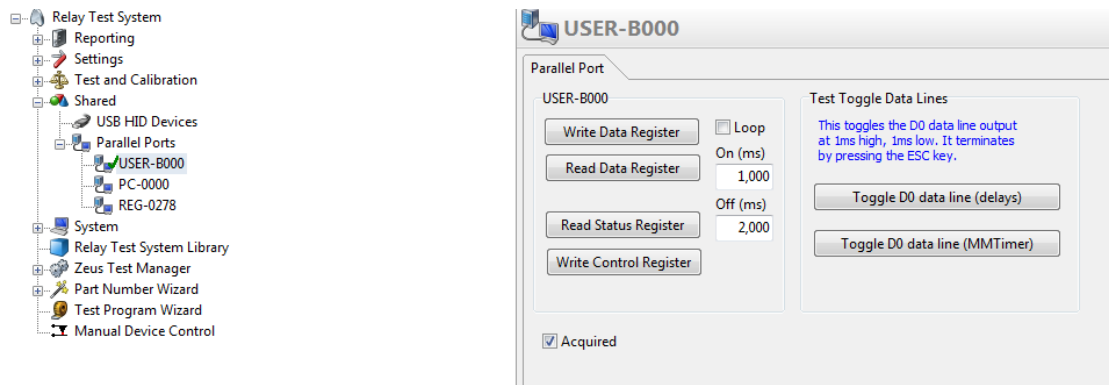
Relay Test System
Reporting
Settings
Test and Calibration
Shared
USB HID Devices
Parallel Ports
USER-B000
PC-0000
REG-0278
System
Relay Test System Library
Zeus Test Manager
Part Number Wizard
Test Program Wizard
Manual Device Control

USER-B000

Parallel Port

USER-B000

Write Data Register

Loop

Read Data Register

On (ms)

1,000

Off (ms)

Read Status Register

2,000

Write Control Register

Test Toggle Data Lines

This toggles the D0 data line output at 1ms high, 1ms low. It terminates by pressing the ESC key.

Toggle D0 data line (delays)

Toggle D0 data line (MMTimer)

Acquired